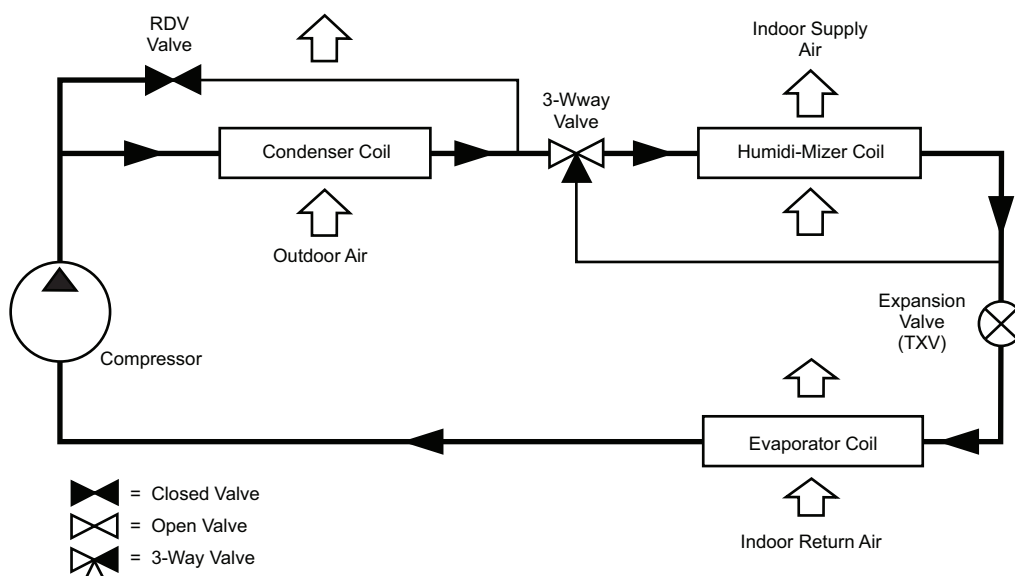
RDV Valve

3-Wway Valve

Indoor Supply Air

Condenser Coil

Humidi-Mizer Coil

Outdoor Air

Compressor

Expansion Valve (TXV)

Evaporator Coil

= Closed Valve
= Open Valve
= 3-Way Valve

Indoor Return Air